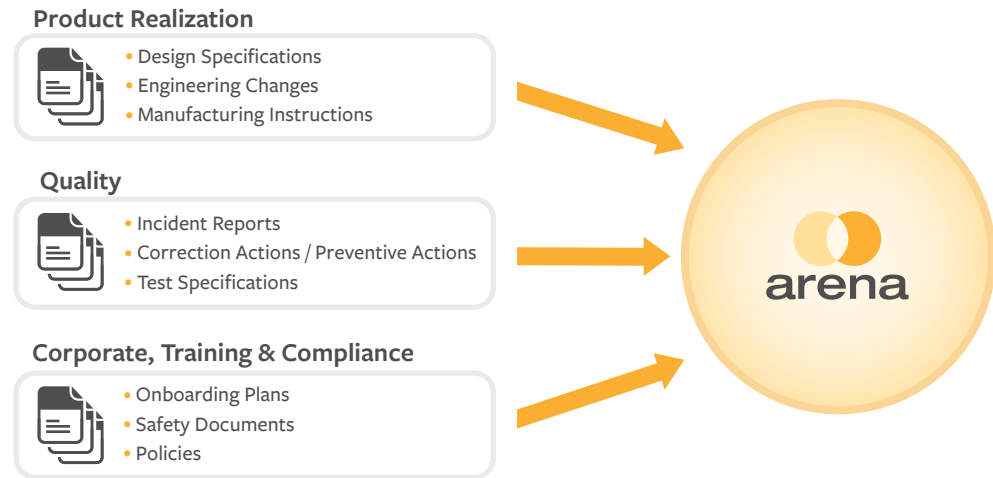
Product Realization

• Design Specifications
• Engineering Changes
• Manufacturing Instructions

Quality

• Incident Reports
• Correction Actions / Preventive Actions
• Test Specifications

Corporate, Training & Compliance

• Onboarding Plans
• Safety Documents
• Policies

arena